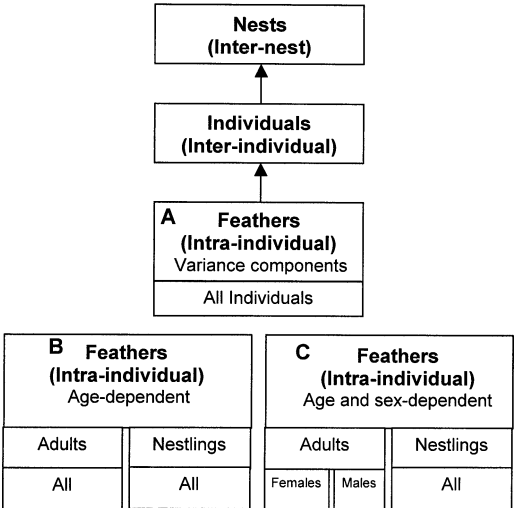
Nests
(Inter-nest)

Individuals
(Inter-individual)

A
Feathers
(Intra-individual)
Variance components

All Individuals

B
Feathers
(Intra-individual)
Age-dependent

Adults

All

Nestlings

All

C
Feathers
(Intra-individual)
Age and sex-dependent

Adults

Females

Males

Nestlings

All